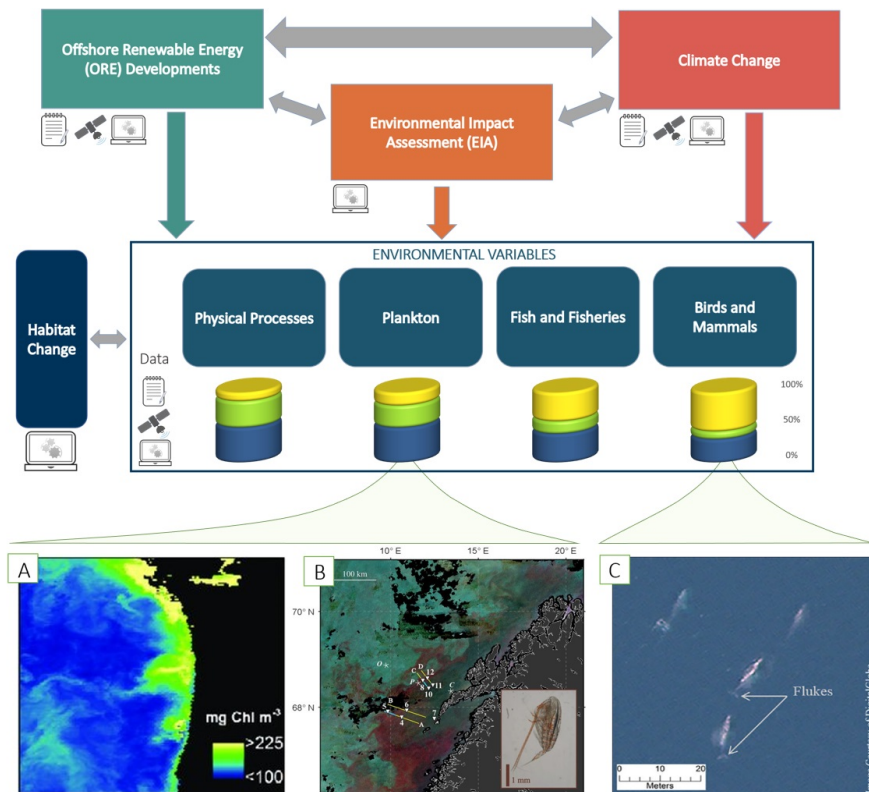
Offshore Renewable Energy (ORE) Developments

Climate Change

Environmental Impact Assessment (EIA)

ENVIRONMENTAL VARIABLES

Habitat Change

Physical Processes

Plankton

Fish and Fisheries

Birds and Mammals

Data

100%

50%

0%

A

mg Chl m$^{-3}$

>225

<100

B

10° E

15° E

20° E

100 km

70° N

68° N

D

C

12

F

11

10

C

B

6

4

1 mm

C

Flukes

0 10 20

Meters

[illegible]